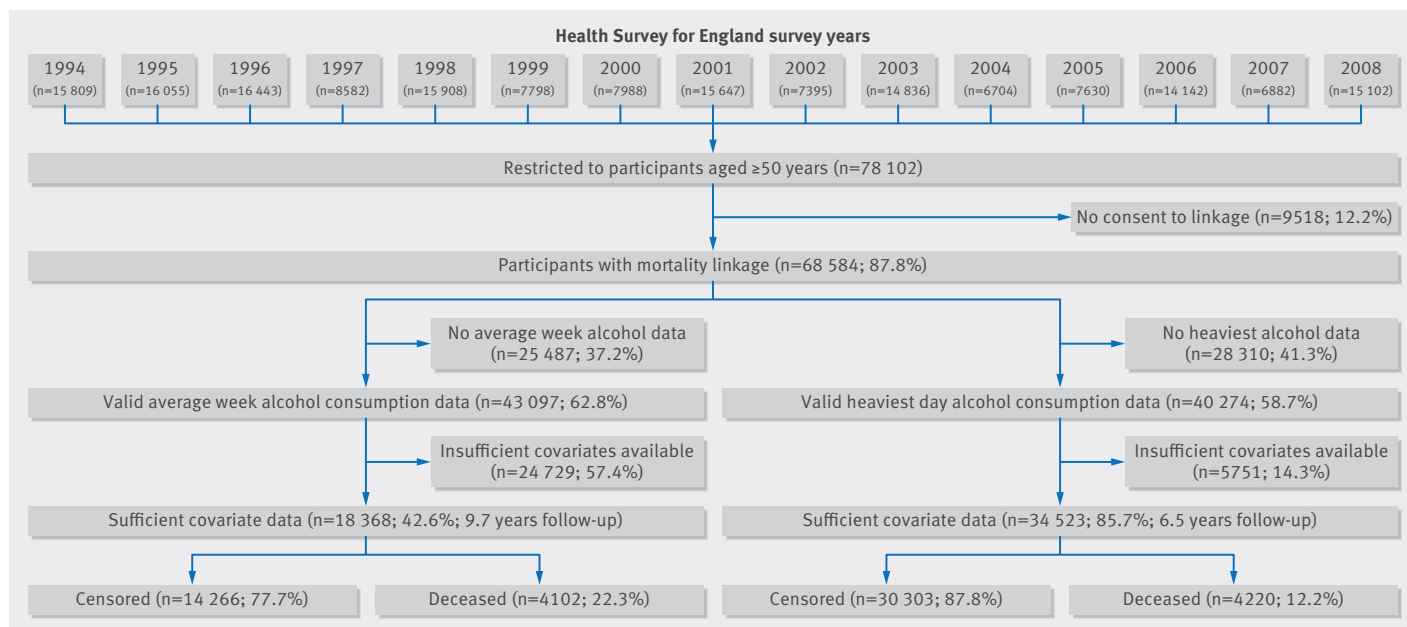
Health Survey for England survey years

1994 (n=15 809)
1995 (n=16 055)
1996 (n=16 443)
1997 (n=8582)
1998 (n=15 908)
1999 (n=7798)
2000 (n=7988)
2001 (n=15 647)
2002 (n=7395)
2003 (n=14 836)
2004 (n=6704)
2005 (n=7630)
2006 (n=14 142)
2007 (n=6882)
2008 (n=15 102)

Restricted to participants aged ≥50 years (n=78 102)

No consent to linkage (n=9518; 12.2%)

Participants with mortality linkage (n=68 584; 87.8%)

No average week alcohol data (n=25 487; 37.2%)

No heaviest alcohol data (n=28 310; 41.3%)

Valid average week alcohol consumption data (n=43 097; 62.8%)

Valid heaviest day alcohol consumption data (n=40 274; 58.7%)

Insufficient covariates available (n=24 729; 57.4%)

Insufficient covariates available (n=5751; 14.3%)

Sufficient covariate data (n=18 368; 42.6%; 9.7 years follow-up)

Sufficient covariate data (n=34 523; 85.7%; 6.5 years follow-up)

Censored (n=14 266; 77.7%)

Deceased (n=4102; 22.3%)

Censored (n=30 303; 87.8%)

Deceased (n=4220; 12.2%)